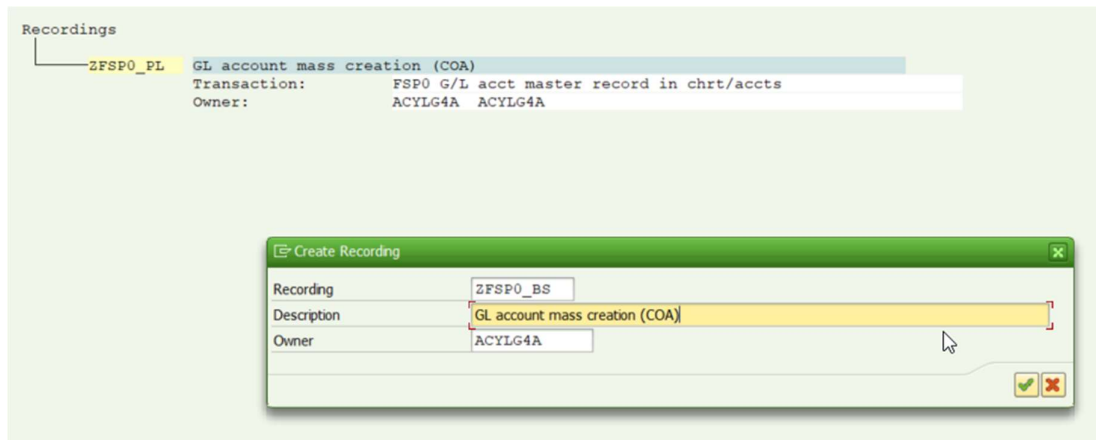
Recordings

ZFSP0_PL GL account mass creation (COA)
Transaction: FSP0 G/L acct master record in chrt/accts
Owner: ACYLG4A ACYLG4A

Create Recording

Recording ZFSP0_BS
Description GL account mass creation (COA)
Owner ACYLG4A